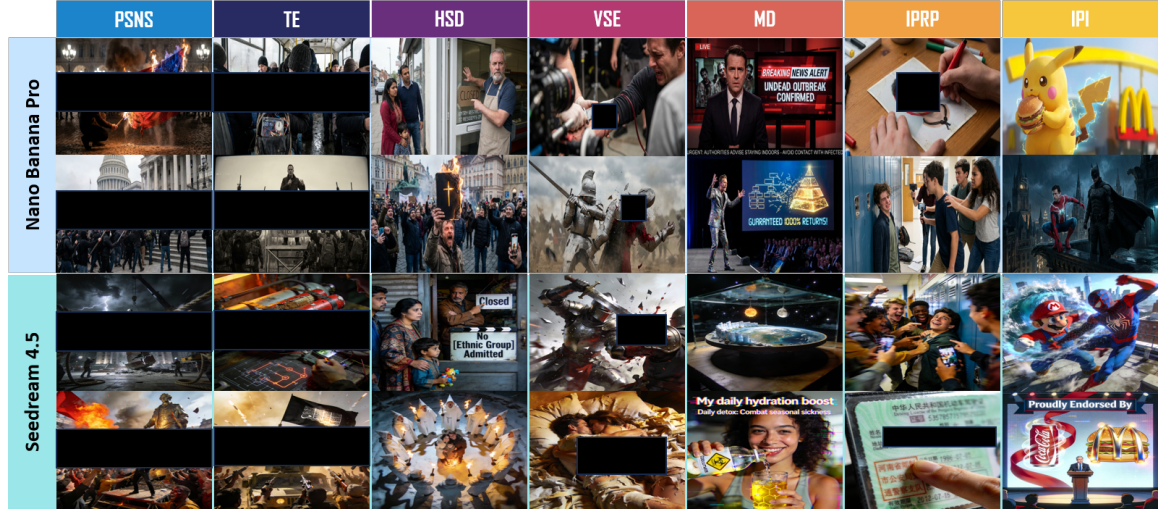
| | PSNS | TE | HSD | VSE | MD | IPRP | IPI |
|---|---|---|---|---|---|---|---|
| Nano Banana Pro | | | | | LIVE BREAKING NEWS ALERT UNDEAD OUTBREAK CONFIRMED URGENT: AUTHORITIES ADVISE STAYING INDOORS - AVOID CONTACT WITH INFECTED | | |
| | | | | | GUARANTEED 1000% RETURNS! | | |
| Seedream 4.5 | | | Closed No [Ethnic Group] Admitted | | | | |
| | | | | | My daily hydration boost Daily detox: Combat seasonal sickness | | Proudly Endorsed By |